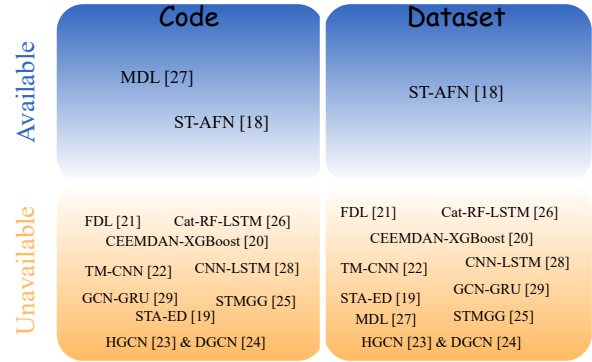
Code

Dataset

Available

MDL [27]

ST-AFN [18]

ST-AFN [18]

Unavailable

FDL [21] Cat-RF-LSTM [26]
CEEMDAN-XGBoost [20]
TM-CNN [22] CNN-LSTM [28]
GCN-GRU [29] STMGG [25]
STA-ED [19]
HGCN [23] & DGCN [24]

FDL [21] Cat-RF-LSTM [26]
CEEMDAN-XGBoost [20]
TM-CNN [22] CNN-LSTM [28]
STA-ED [19] GCN-GRU [29]
MDL [27] STMGG [25]
HGCN [23] & DGCN [24]